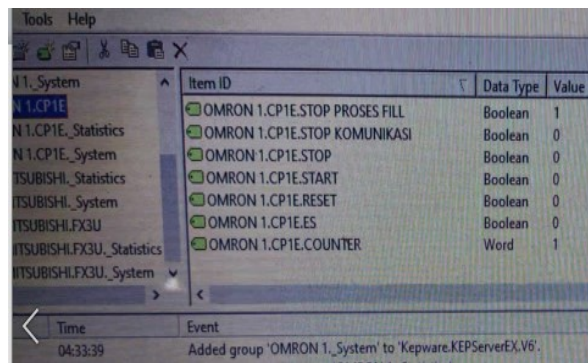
Tools Help

N 1._System
N 1.CP1E
N 1.CP1E._Statistics
N 1.CP1E._System
ITSUBISHI._Statistics
ITSUBISHI._System
ITSUBISHI.FX3U
ITSUBISHI.FX3U._Statistics
ITSUBISHI.FX3U._System

| Item ID | Data Type | Value |
|---|---|---|
| OMRON 1.CP1E.STOP PROSES FILL | Boolean | 1 |
| OMRON 1.CP1E.STOP KOMUNIKASI | Boolean | 0 |
| OMRON 1.CP1E.STOP | Boolean | 0 |
| OMRON 1.CP1E.START | Boolean | 0 |
| OMRON 1.CP1E.RESET | Boolean | 0 |
| OMRON 1.CP1E.ES | Boolean | 0 |
| OMRON 1.CP1E.COUNTER | Word | 1 |

| Time | Event |
|---|---|
| 04:33:39 | Added group 'OMRON 1._System' to 'Kepware.KEPServerEX.V6'. |